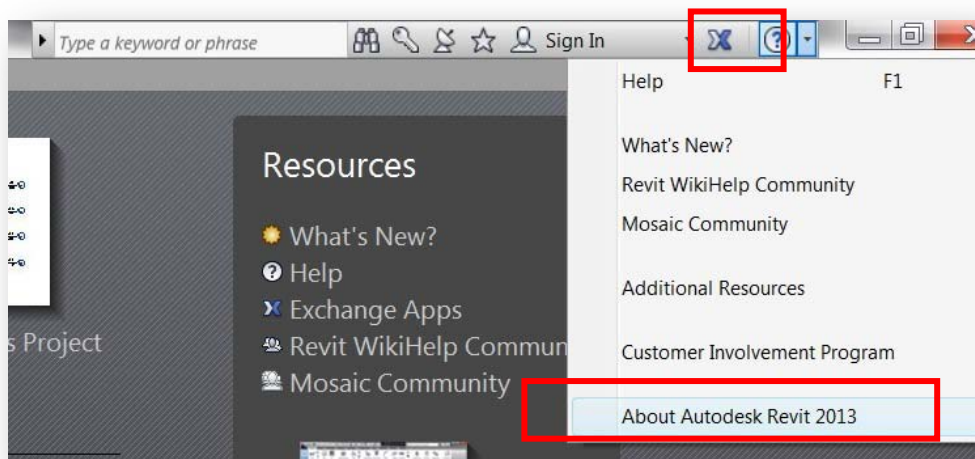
Type a keyword or phrase

Sign In

Help F1

What's New?

Revit WikiHelp Community

Mosaic Community

Additional Resources

Customer Involvement Program

About Autodesk Revit 2013

Resources

What's New?

Help

Exchange Apps

Revit WikiHelp Commun

Mosaic Community

s Project